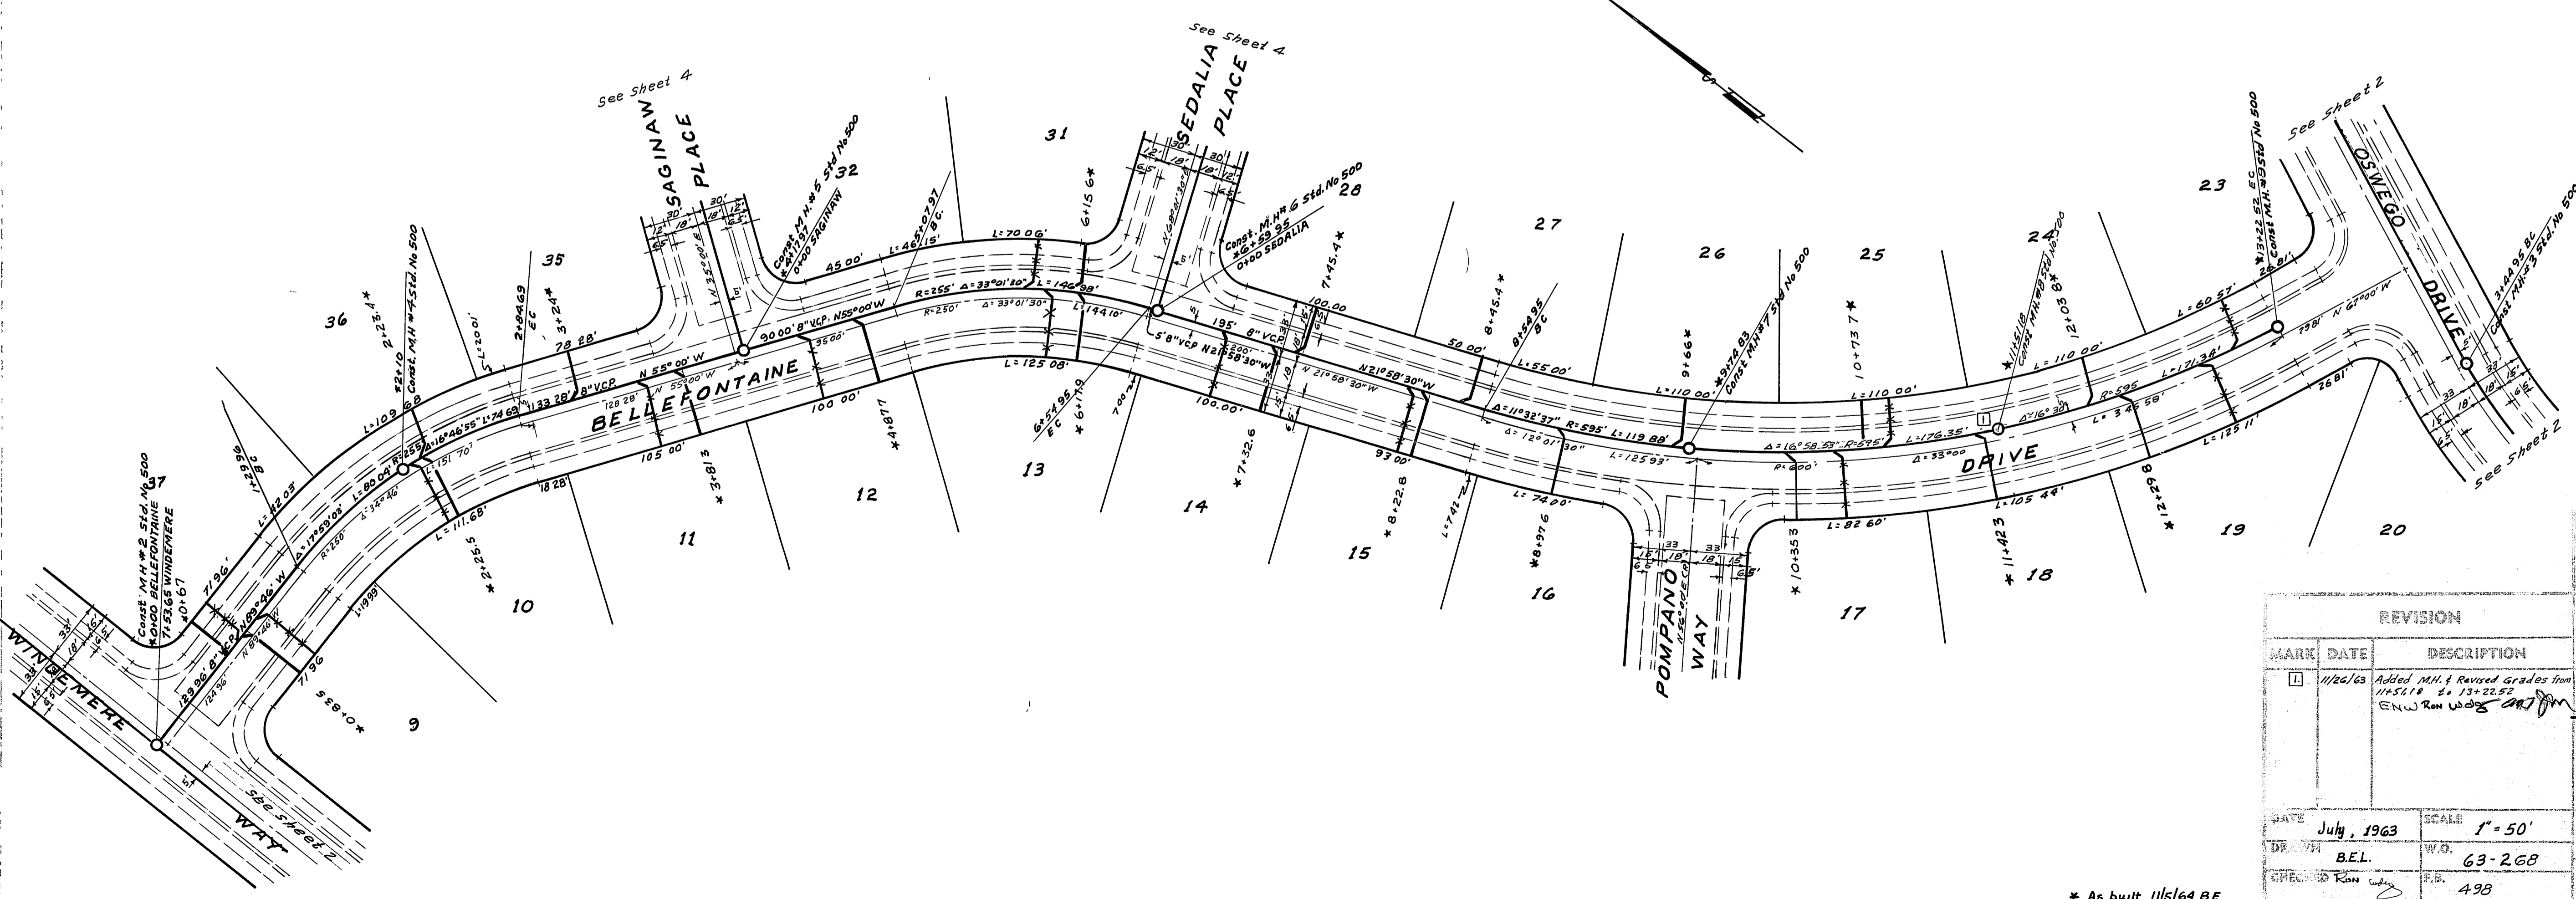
See Sheet 4
SAGINAW PLACE
See Sheet 4
SEDALIA PLACE
See Sheet 2
OSWEGO DRIVE
See Sheet 2

31
32
35
36
37
28
27
26
25
24
23
9
10
11
12
13
14
15
16
17
18
19
20

Const. M.H. #5 Std No 500
$*4+71.97$
0+00 SAGINAW

Const. M.H. #6 Std. No 500
$*6+59.95$
0+00 SEDALIA

Const. M.H. #4 Std. No 500
$*2+10$

Const. M.H. #2 Std. No 500
$*0+00$ BELLEFONTAINE
7+53.66 WINDEMERE
$*0+67$

Const. M.H. #7 Std No 500
$*9+79.83$

Const. M.H. #8 Std. No 500
$*11+51.18$

Const. M.H. #3 Std. No 500
$*13+22.52$ EC
26.81'

Const. M.H. #3 Std No 500
3+44.95 BC

BELLEFONTAINE
DRIVE
POMPANO WAY
WINDEMERE
WAY
See Sheet 2

L=70.06'
L=146.98'
L=144.10'
L=125.08'
L=46.5
4+07.97 BC
45.00'
R=255' Δ=33°01'30"
R=250' Δ=33°01'30"
Δ=33°01'30"
90.00' 8" VCP N55°00'W
35.00'
100.00'
N 55°00'W
N 55°00'W
78.28'
128.28'
133.28'
8" VCP
105.00'
18.28'
L=109.68
Δ=16°46'55" L=74.69
L=151.70'
L=80.04'
R=255'
R=250
Δ=17°59'08"
Δ=34°46'
L=111.68'
L=42.05'
L=29.96
1+29.96 BC
71.96'
129.96' 8" VCP N89°46'W
124.96'
N 89°46'W
71.96
L=199.9
2+23.4*
2+84.69 EC
3+24*
5 L=200'
*2+25.5
*3+81.3
*4+87.7
*0+83.5
6+15.6*
6+54.95 EC
*6+11.9
70.00'
195' 8" VCP
5' 8" VCP N21°58'30"W
R=200'
100.00'
N 21°58'30"W
7+45.4*
100.00
50.00'
*7+32.6
*8+22.8
93.00'
L=74.2
8+45.4*
8+54.95 BC
L=55.00'
N21°58'30"W
Δ=11°32'37"
R=595'
Δ=12°01'30"
L=119.88'
L=125.93'
L=74.00'
*8+97.6
9+66*
L=110.00'
L=110.00'
Δ=16°58'53" R=595'
R=600'
L=82.60'
*10+35.3
10+73.7*
L=176.35'
Δ=16°30'
Δ=33°00
L=105.44'
*11+42.3
12+03.8*
L=110.00'
L=60.57'
R=595
L=171.38'
L=3
L=125.11'
*12+29.8
79.81' N 67°00'W
26.81'
N 35°00'E
N 68°01'30"E
N 56°00'E (P)
12' 30' 30' 18' 18' 12' 6.5'
33' 18' 16' 15' 6.5'
1

REVISION
| MARK | DATE | DESCRIPTION |
|---|---|---|
| 1 | 11/26/63 | Added M.H. & Revised Grades from 11+51.18 to 13+22.52 ENW Ron Wdg |

| DATE July, 1963 | SCALE 1" = 50' |
|---|---|
| DRAWN B.E.L. | W.O. 63-268 |
| CHECKED Ron | F.B. 498 |

* As built 11/5/64 B.E.